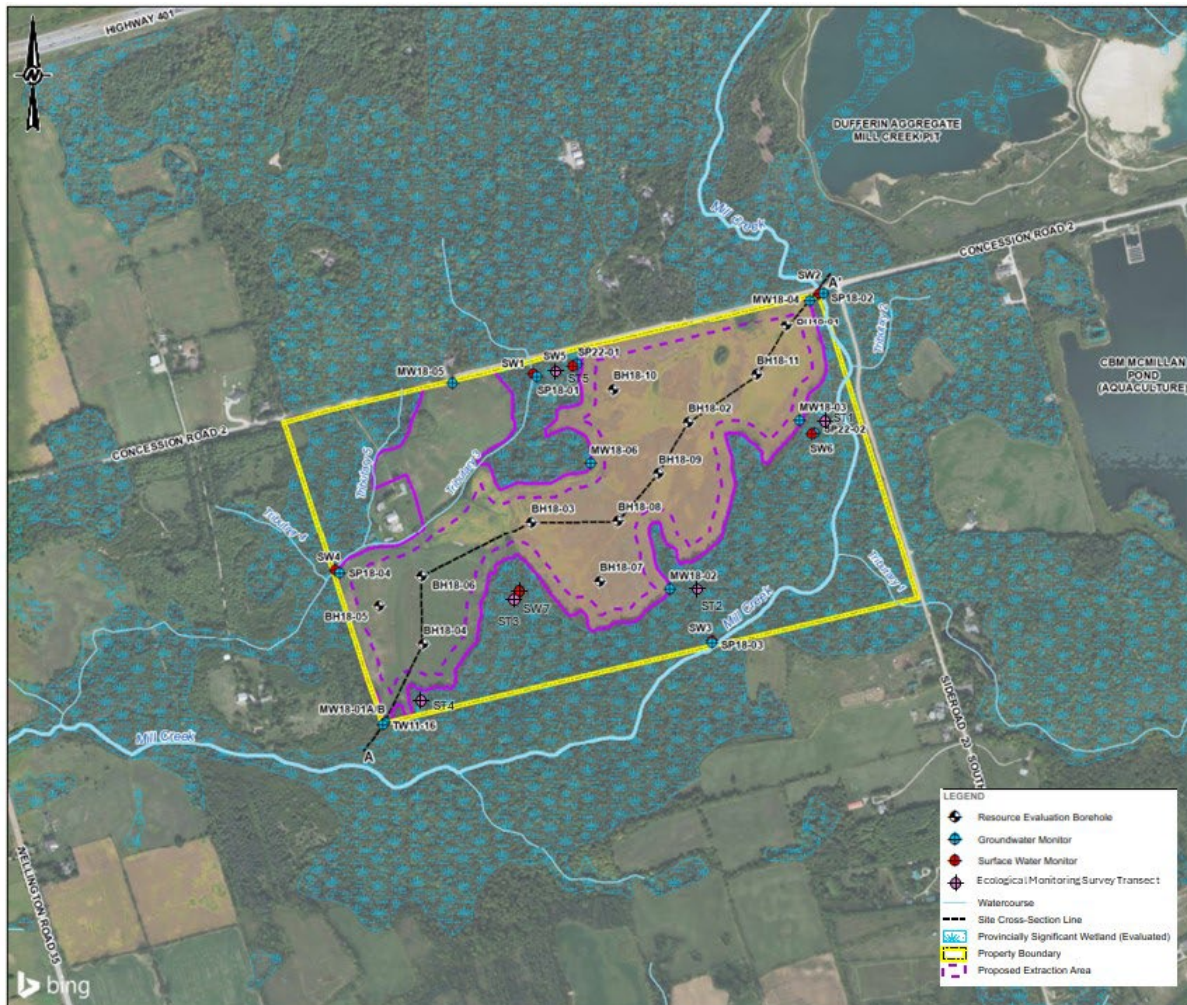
HIGHWAY 401

N

DUFFERIN AGGREGATE MILL CREEK PIT

Mill Creek

CONCESSION ROAD 2

SW2
A'
MW18-04
SP18-02
BH18-01

CBM MCMILLAN POND (AQUACULTURE)

Tributary 2

MW18-05
SW1
SW5
SP22-01
ST5
SP18-01
BH18-10
BH18-11
BH18-02
MW18-03
ST1
SP22-02
SW6

CONCESSION ROAD 2

Tributary 5
Tributary 3

MW18-06
BH18-09
BH18-03
BH18-08

Tributary 4

SW4
SP18-04
BH18-06
BH18-05
BH18-07
MW18-02
ST2
ST3
SW7
SW3
SP18-03
Mill Creek
Tributary 1
BH18-04
ST4
MW18-01A/B
TW11-16
A

Mill Creek

SIDEROAD 20 SOUTH

WELLINGTON ROAD 35

bing

LEGEND
Resource Evaluation Borehole
Groundwater Monitor
Surface Water Monitor
Ecological Monitoring Survey Transect
Watercourse
Site Cross-Section Line
Provincially Significant Wetland (Evaluated)
Property Boundary
Proposed Extraction Area